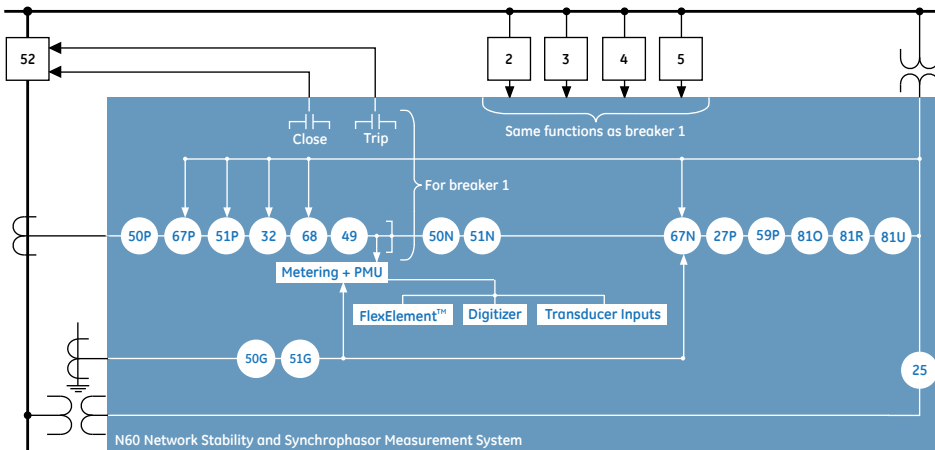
52

2

3

4

5

Same functions as breaker 1

Close

Trip

For breaker 1

50P

67P

51P

32

68

49

50N

51N

67N

27P

59P

81O

81R

81U

Metering + PMU

FlexElement™

Digitizer

Transducer Inputs

50G

51G

25

N60 Network Stability and Synchrophasor Measurement System